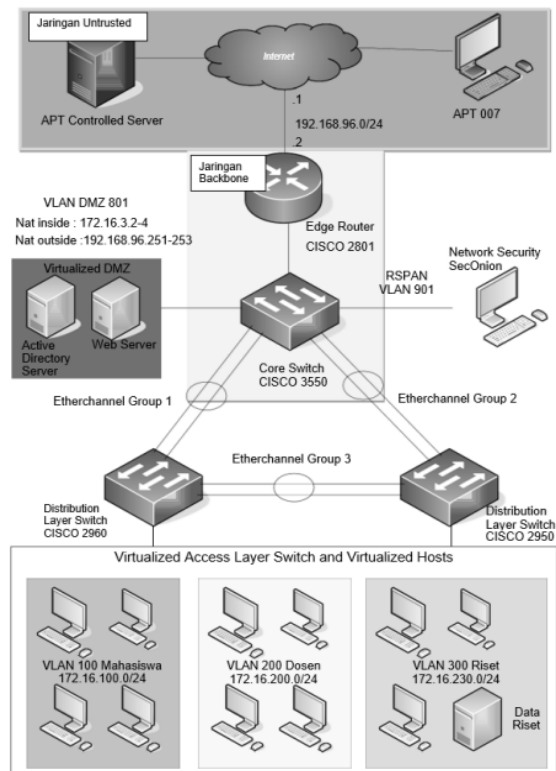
Jaringan Untrusted

Internet

APT Controlled Server

APT 007

.1

192.168.96.0/24

.2

Jaringan Backbone

VLAN DMZ 801

Nat inside : 172.16.3.2-4

Nat outside :192.168.96.251-253

Edge Router
CISCO 2801

Virtualized DMZ

Active Directory Server

Web Server

RSPAN
VLAN 901

Network Security
SecOnion

Core Switch
CISCO 3550

Etherchannel Group 1

Etherchannel Group 2

Etherchannel Group 3

Distribution Layer Switch
CISCO 2960

Distribution Layer Switch
CISCO 2950

Virtualized Access Layer Switch and Virtualized Hosts

VLAN 100 Mahasiswa
172.16.100.0/24

VLAN 200 Dosen
172.16.200.0/24

VLAN 300 Riset
172.16.230.0/24

Data Riset